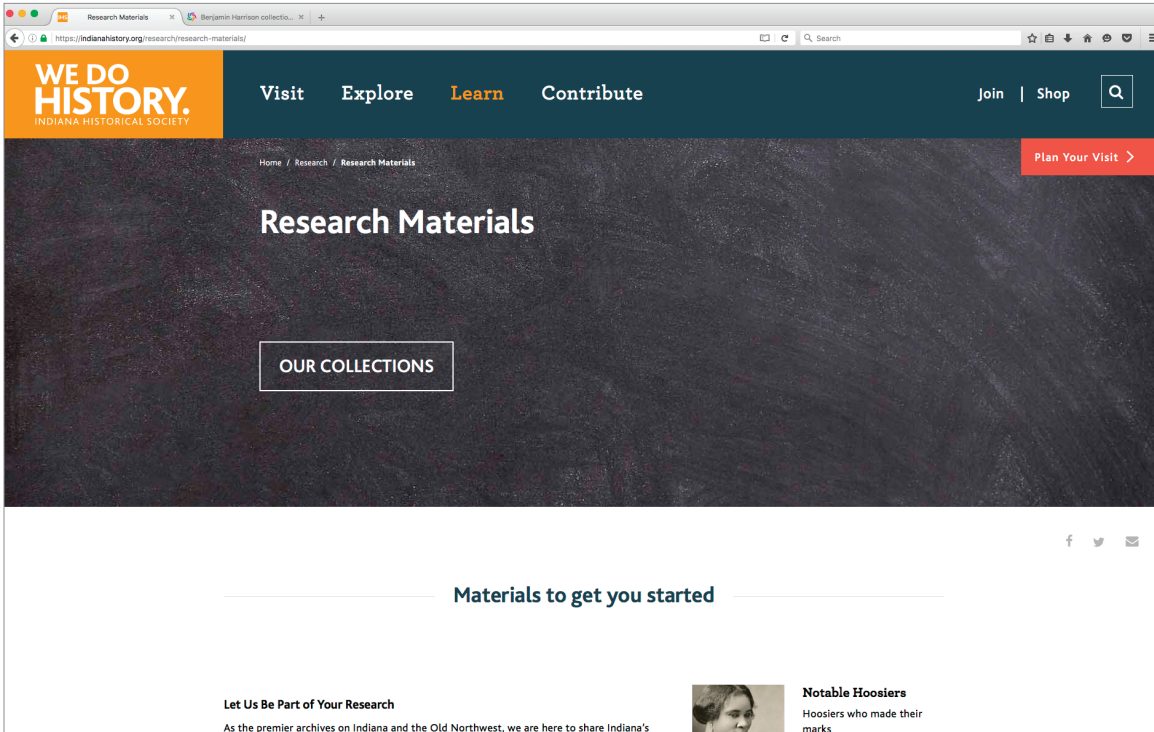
Research Materials
Benjamin Harrison collectio...
https://indianahistory.org/research/research-materials/
Search

WE DO HISTORY.
INDIANA HISTORICAL SOCIETY

Visit Explore Learn Contribute

Join | Shop

Home / Research / Research Materials

Plan Your Visit >

Research Materials

OUR COLLECTIONS

Materials to get you started

Let Us Be Part of Your Research

As the premier archives on Indiana and the Old Northwest, we are here to share Indiana's

Notable Hoosiers

Hoosiers who made their marks